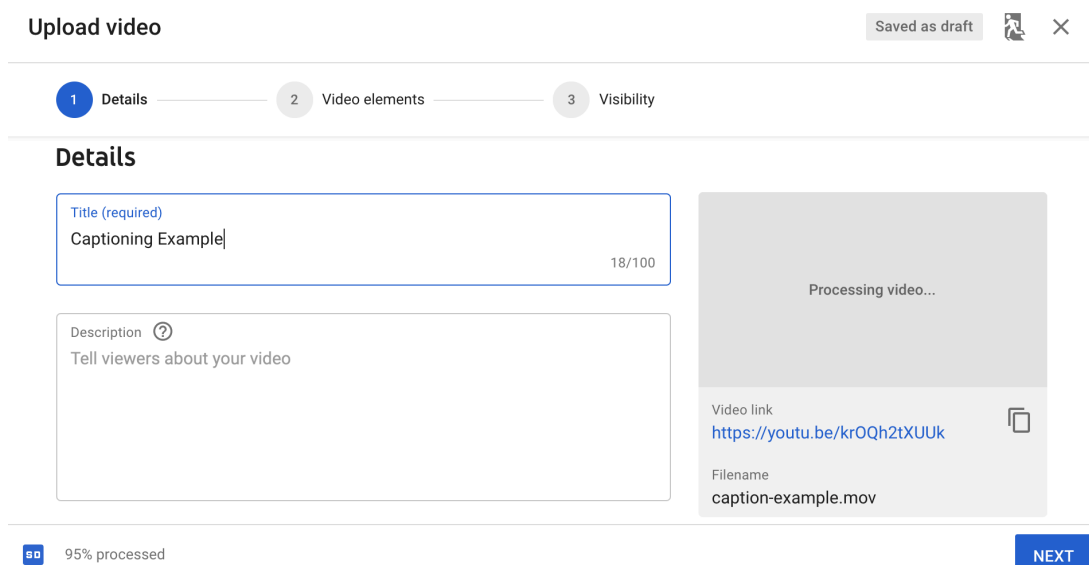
Upload video

Saved as draft

1 Details

2 Video elements

3 Visibility

Details

Title (required)
Captioning Example
18/100

Description
Tell viewers about your video

Processing video...

Video link
https://youtu.be/krOQh2tXUUk

Filename
caption-example.mov

SD

95% processed

NEXT